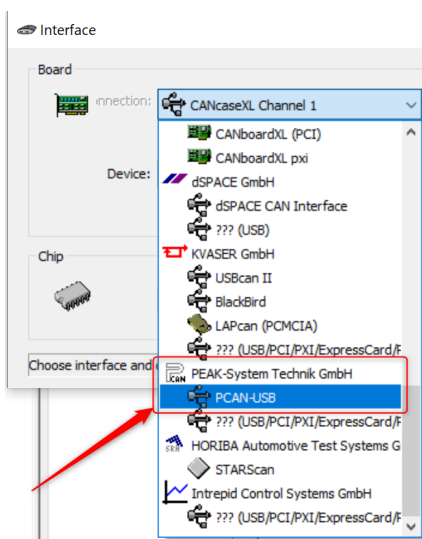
Interface

Board

nnection: CANcaseXL Channel 1

Device:

Chip

Choose interface and

CANboardXL (PCI)
CANboardXL pxi
dSPACE GmbH
dSPACE CAN Interface
??? (USB)
KVASER GmbH
USBcan II
BlackBird
LAPcan (PCMCIA)
??? (USB/PCI/PXI/ExpressCard/F
PEAK-System Technik GmbH
PCAN-USB
??? (USB/PCI/PXI/ExpressCard/F
HORIBA Automotive Test Systems G
STARScan
Intrepid Control Systems GmbH
??? (USB/PCI/PXI/ExpressCard/F